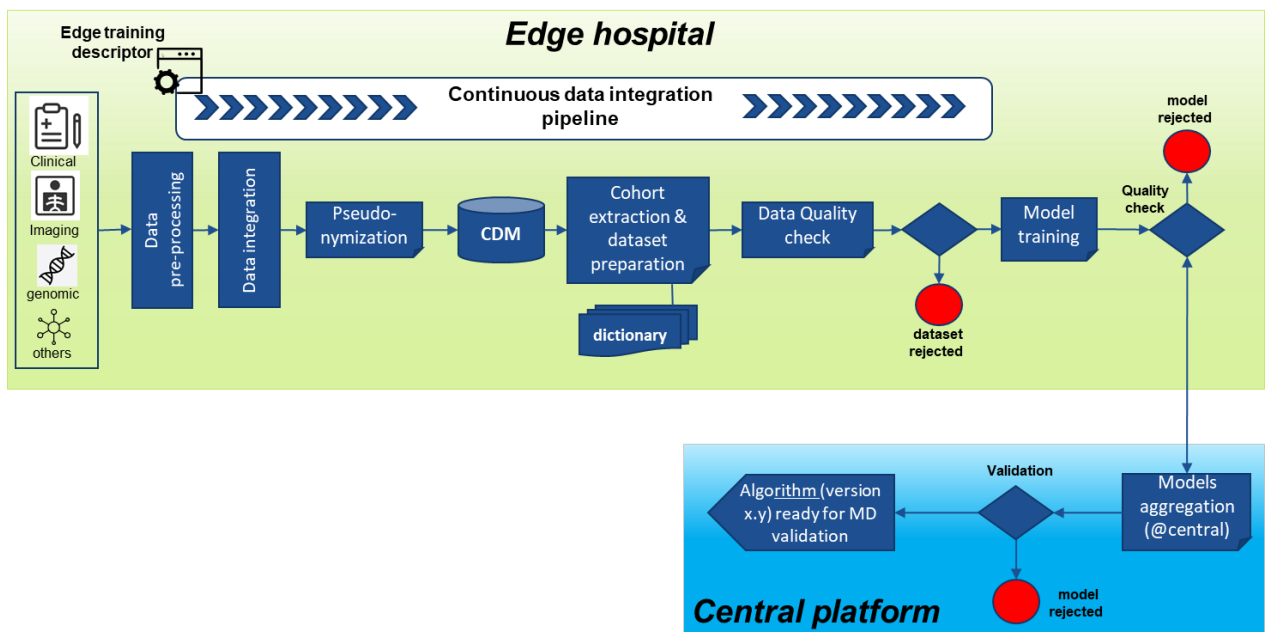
Edge hospital

Edge training descriptor

Continuous data integration pipeline

Clinical

Imaging

genomic

others

Data pre-processing

Data integration

Pseudo-nymization

CDM

Cohort extraction & dataset preparation

dictionary

Data Quality check

dataset rejected

Model training

Quality check

model rejected

Validation

Models aggregation (@central)

Algorithm (version x.y) ready for MD validation

model rejected

Central platform